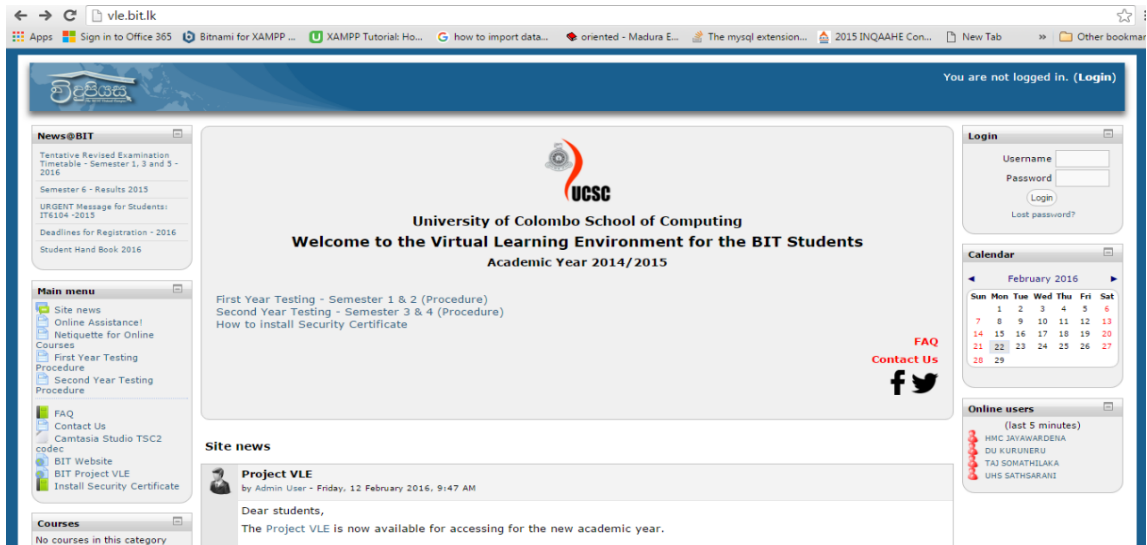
vle.bit.lk

Apps Sign in to Office 365 Bitnami for XAMPP ... XAMPP Tutorial: Ho... how to import data... oriented - Madura E... The mysql extension... 2015 INQAAHE Con... New Tab » Other bookmar

විදුපියස

You are not logged in. (Login)

News@BIT

Tentative Revised Examination Timetable - Semester 1, 3 and 5 - 2016

Semester 6 - Results 2015

URGENT Message for Students: IT6104 -2015

Deadlines for Registration - 2016

Student Hand Book 2016

Main menu

Site news
Online Assistance!
Netiquette for Online Courses
First Year Testing Procedure
Second Year Testing Procedure

FAQ
Contact Us
Camtasia Studio TSC2 codec
BIT Website
BIT Project VLE
Install Security Certificate

Courses

No courses in this category

UCSC

University of Colombo School of Computing
Welcome to the Virtual Learning Environment for the BIT Students
Academic Year 2014/2015

First Year Testing - Semester 1 & 2 (Procedure)
Second Year Testing - Semester 3 & 4 (Procedure)
How to install Security Certificate

FAQ
Contact Us

Site news

Project VLE
by Admin User - Friday, 12 February 2016, 9:47 AM

Dear students,

The Project VLE is now available for accessing for the new academic year.

Login

Username
Password
Login
Lost password?

Calendar

February 2016

| Sun | Mon | Tue | Wed | Thu | Fri | Sat |
|---|---|---|---|---|---|---|
| | 1 | 2 | 3 | 4 | 5 | 6 |
| 7 | 8 | 9 | 10 | 11 | 12 | 13 |
| 14 | 15 | 16 | 17 | 18 | 19 | 20 |
| 21 | 22 | 23 | 24 | 25 | 26 | 27 |
| 28 | 29 | | | | | |

Online users

(last 5 minutes)

HMC JAYAWARDENA
DU KURUNERU
TAJ SOMATHILAKA
UHS SATHSARANI